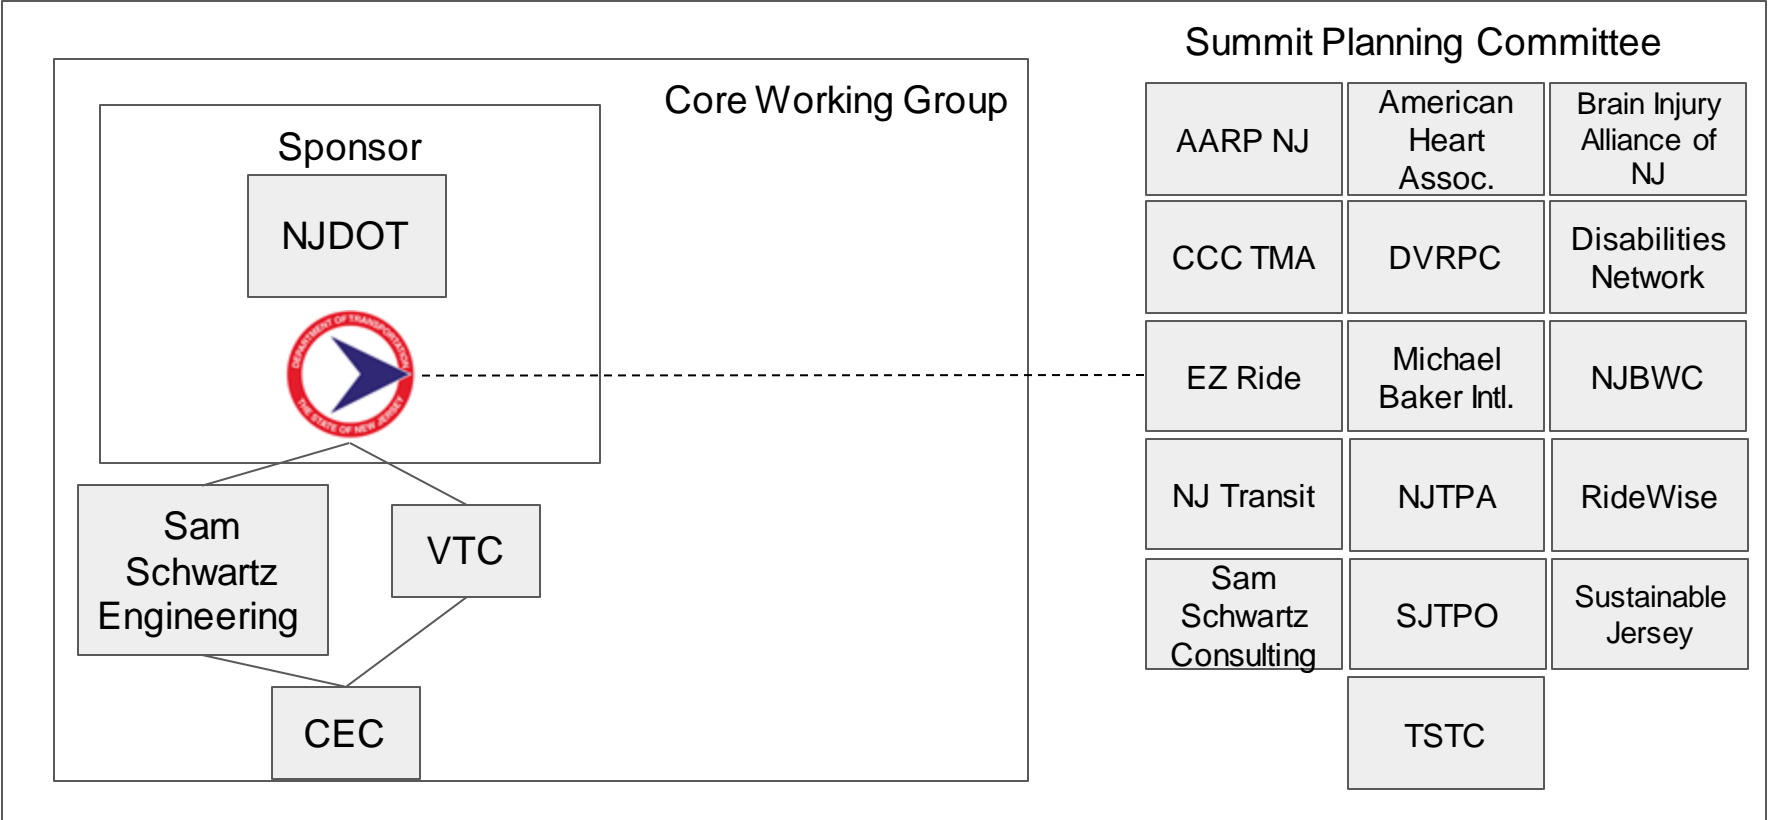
Core Working Group

Sponsor

NJDOT

DEPARTMENT OF TRANSPORTATION
THE STATE OF NEW JERSEY

Sam Schwartz Engineering

VTC

CEC

Summit Planning Committee

| AARP NJ | American Heart Assoc. | Brain Injury Alliance of NJ |
|---|---|---|
| CCC TMA | DVRPC | Disabilities Network |
| EZ Ride | Michael Baker Intl. | NJBWC |
| NJ Transit | NJTPA | RideWise |
| Sam Schwartz Consulting | SJTPO | Sustainable Jersey |
| | TSTC | |